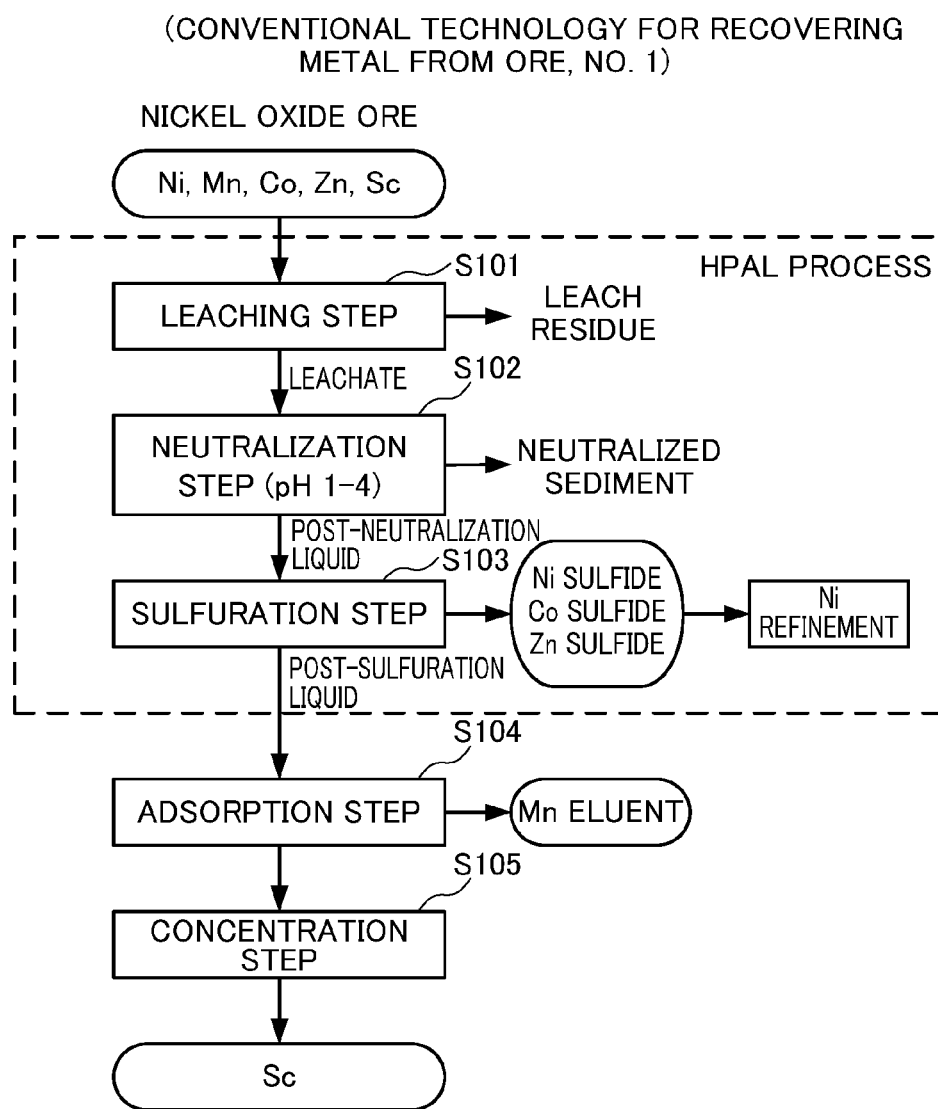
(CONVENTIONAL TECHNOLOGY FOR RECOVERING METAL FROM ORE, NO. 1)

NICKEL OXIDE ORE

Ni, Mn, Co, Zn, Sc

HPAL PROCESS

S101

LEACHING STEP

LEACH RESIDUE

LEACHATE

S102

NEUTRALIZATION STEP (pH 1-4)

NEUTRALIZED SEDIMENT

POST-NEUTRALIZATION LIQUID

S103

SULFURATION STEP

Ni SULFIDE
Co SULFIDE
Zn SULFIDE

Ni REFINEMENT

POST-SULFURATION LIQUID

S104

ADSORPTION STEP

Mn ELUENT

S105

CONCENTRATION STEP

Sc